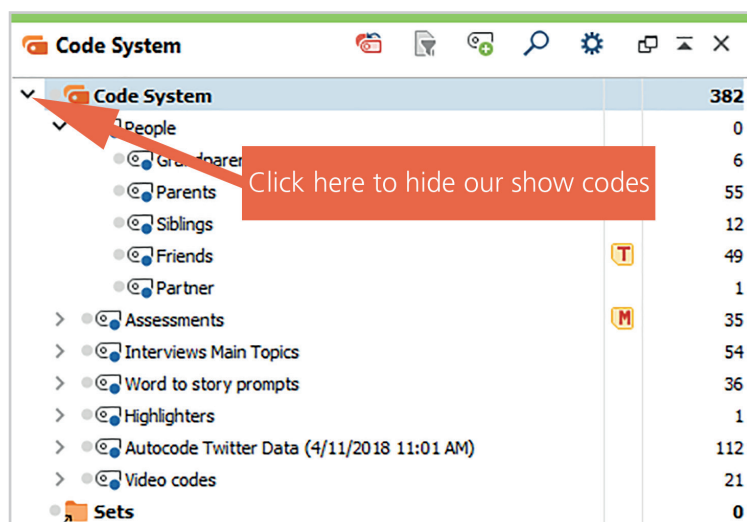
Code System

| | | |
|---|---|---|
| Code System | | 382 |
| People | | 0 |
| Grandparen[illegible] | | 6 |
| Parents | | 55 |
| Siblings | | 12 |
| Friends | T | 49 |
| Partner | | 1 |
| Assessments | M | 35 |
| Interviews Main Topics | | 54 |
| Word to story prompts | | 36 |
| Highlighters | | 1 |
| Autocode Twitter Data (4/11/2018 11:01 AM) | | 112 |
| Video codes | | 21 |
| Sets | | 0 |

Click here to hide our show codes